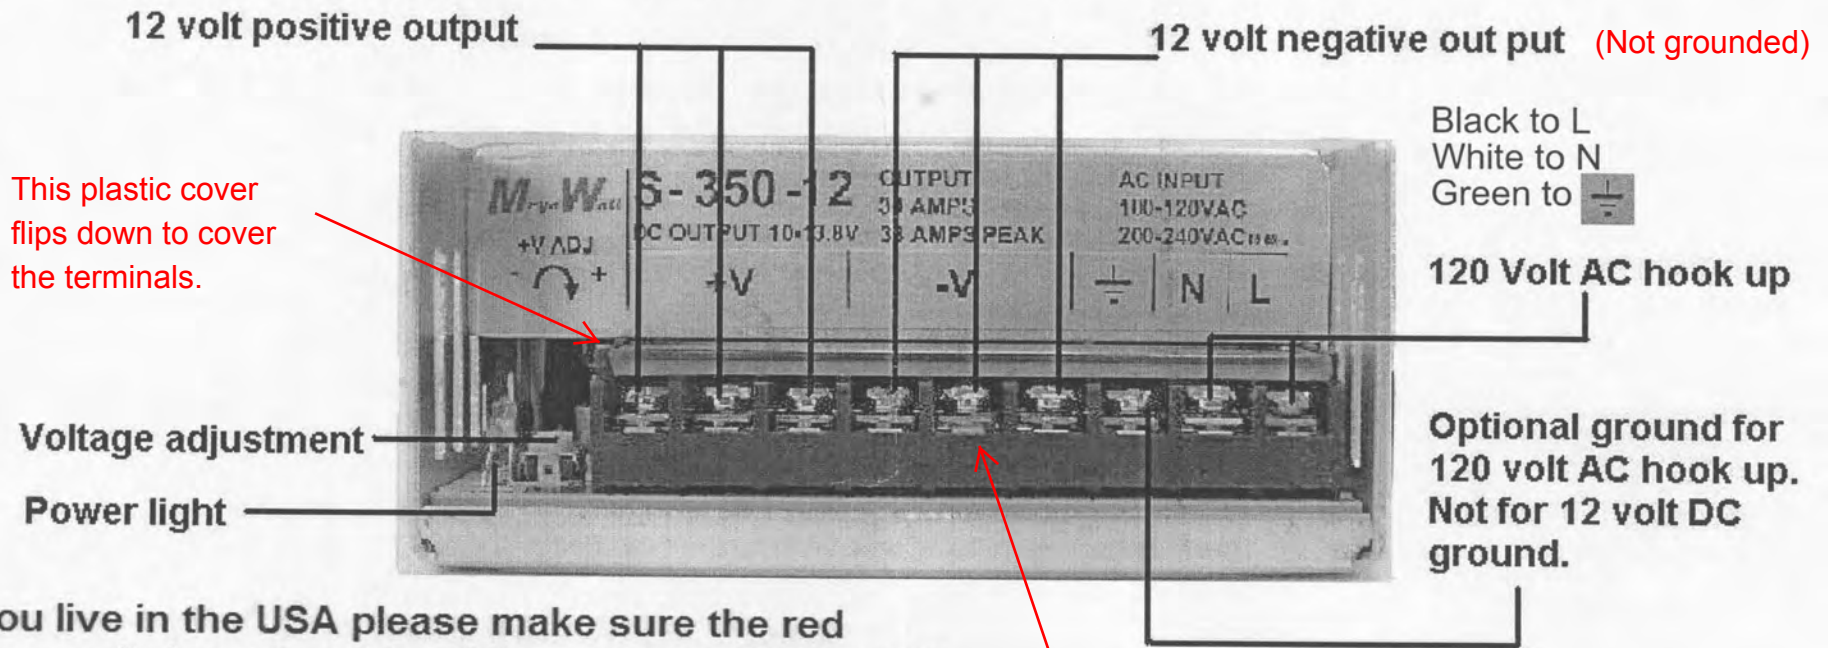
12 volt positive output

12 volt negative out put (Not grounded)

Black to L
White to N
Green to ⏚

This plastic cover flips down to cover the terminals.

MeanWell S-350-12 OUTPUT 30 AMPS 33 AMPS PEAK AC INPUT 100-120VAC 200-240VAC
+V ADJ - +
DC OUTPUT 10-13.8V
+V -V ⏚ N L

120 Volt AC hook up

Voltage adjustment

Power light

Optional ground for 120 volt AC hook up. Not for 12 volt DC ground.

ou live in the USA please make sure the red